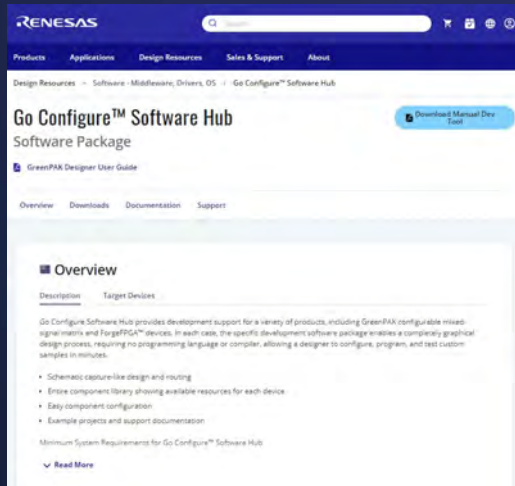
RENESAS

Search

Products Applications Design Resources Sales & Support About

Design Resources > Software - Middleware, Drivers, OS > Go Configure™ Software Hub

Go Configure™ Software Hub

Software Package

Download Manual Dev Tool

GreenPAK Designer User Guide

Overview Downloads Documentation Support

Overview

Description Target Devices

Go Configure Software Hub provides development support for a variety of products, including GreenPAK configurable mixed-signal matrix and ForgeFPGA™ devices. In each case, the specific development software package enables a completely graphical design process, requiring no programming language or compiler, allowing a designer to configure, program, and test custom samples in minutes.

- Schematic capture-like design and routing
- Entire component library showing available resources for each device
- Easy component configuration
- Example projects and support documentation

Minimum System Requirements for Go Configure™ Software Hub

Read More